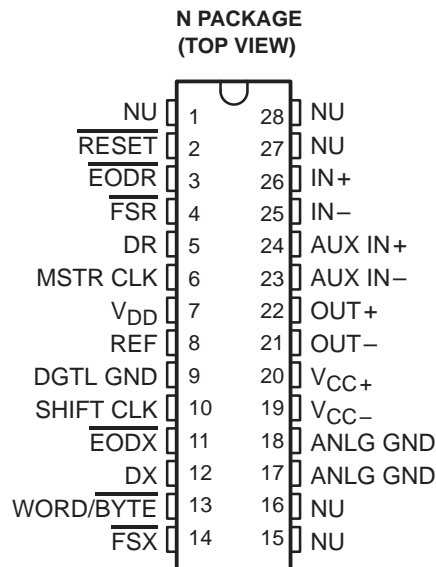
N PACKAGE
(TOP VIEW)

NU 1
$\overline{RESET}$ 2
$\overline{EODR}$ 3
$\overline{FSR}$ 4
DR 5
MSTR CLK 6
$V_{DD}$ 7
REF 8
DGTL GND 9
SHIFT CLK 10
$\overline{EODX}$ 11
DX 12
WORD/$\overline{BYTE}$ 13
$\overline{FSX}$ 14

28 NU
27 NU
26 IN+
25 IN−
24 AUX IN+
23 AUX IN−
22 OUT+
21 OUT−
20 $V_{CC+}$
19 $V_{CC-}$
18 ANLG GND
17 ANLG GND
16 NU
15 NU